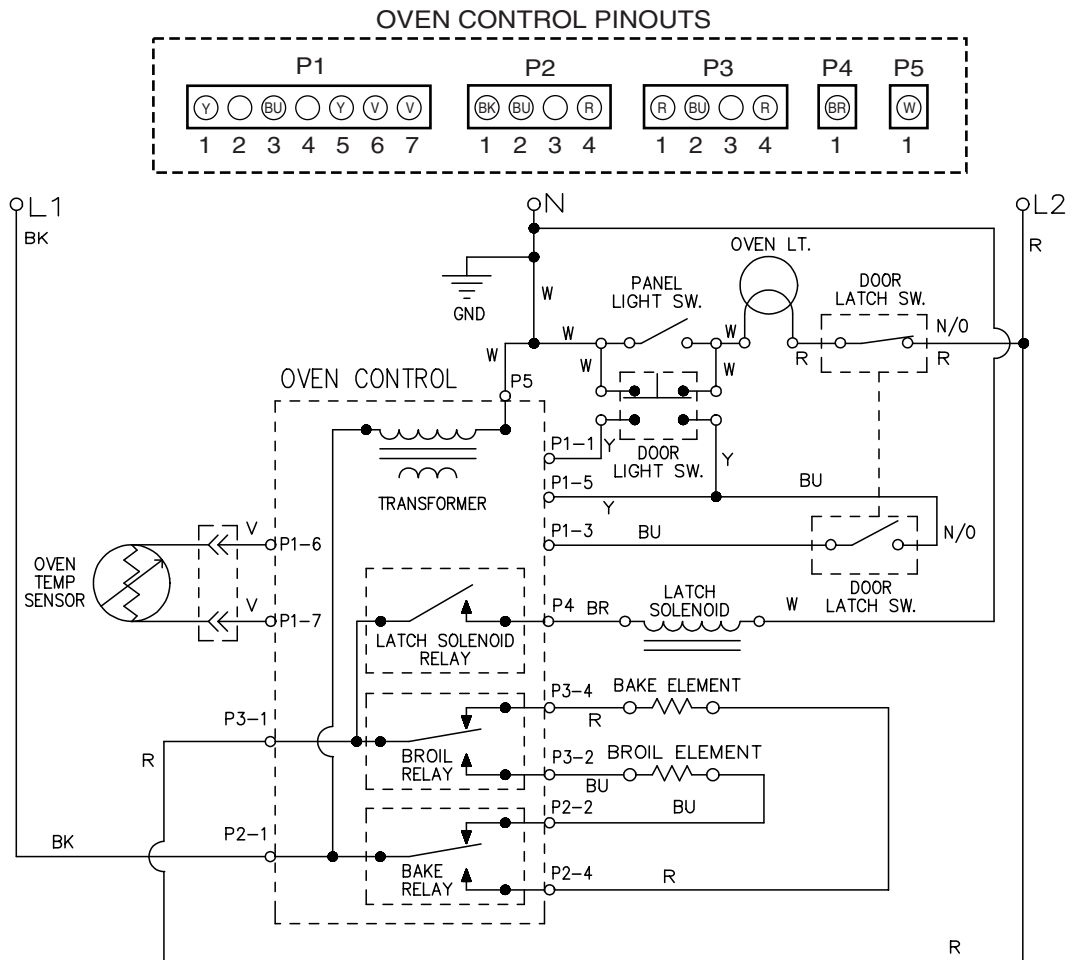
OVEN CONTROL PINOUTS

P1
Y BU Y V V
1 2 3 4 5 6 7

P2
BK BU R
1 2 3 4

P3
R BU R
1 2 3 4

P4
BR
1

P5
W
1

L1
BK

N

L2
R

GND

W

OVEN LT.

PANEL LIGHT SW.

DOOR LATCH SW.

W W W W N/O R R

W

OVEN CONTROL

P5

W W

P1–1 Y

DOOR LIGHT SW.

Y

TRANSFORMER

P1–5

Y

BU

P1–3 BU

N/O

OVEN TEMP SENSOR

V P1–6

V P1–7

LATCH SOLENOID RELAY

P4 BR

LATCH SOLENOID

W

DOOR LATCH SW.

P3–4 BAKE ELEMENT

R

P3–1

R

BROIL RELAY

P3–2 BROIL ELEMENT

BU

P2–2 BU

BK

P2–1

BAKE RELAY

P2–4 R

R